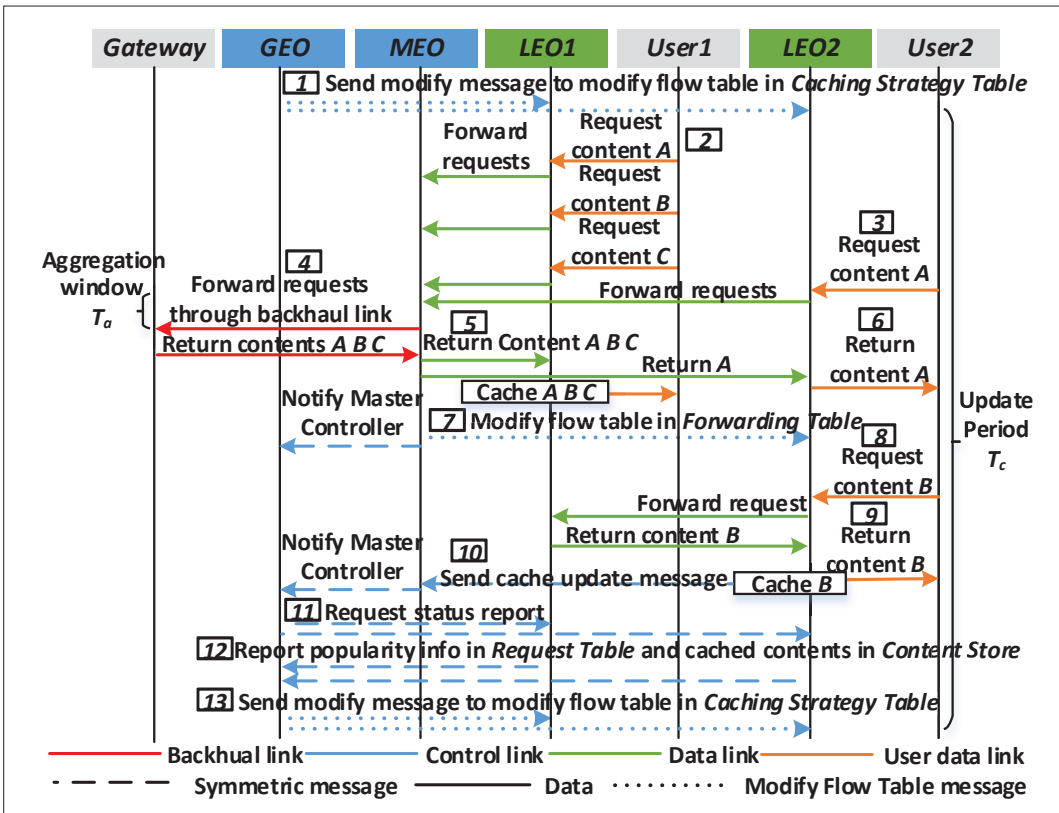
Gateway GEO MEO LEO1 User1 LEO2 User2

1 Send modify message to modify flow table in *Caching Strategy Table*

Forward requests

Request content *A* 2

Request content *B*

Request content *C*

3 Request content *A*

Aggregation window $T_a$

4 Forward requests through backhaul link

Forward requests

5 Return contents *A B C*

Return Content *A B C*

6 Return content *A*

Return *A*

Cache *A B C*

Notify Master Controller

7 Modify flow table in *Forwarding Table*

Update Period $T_c$

8 Request content *B*

Forward request

9 Return content *B*

Return content *B*

Notify Master Controller

10 Send cache update message

Cache *B*

11 Request status report

12 Report popularity info in *Request Table* and cached contents in *Content Store*

13 Send modify message to modify flow table in *Caching Strategy Table*

Backhual link Control link Data link User data link

Symmetric message Data Modify Flow Table message